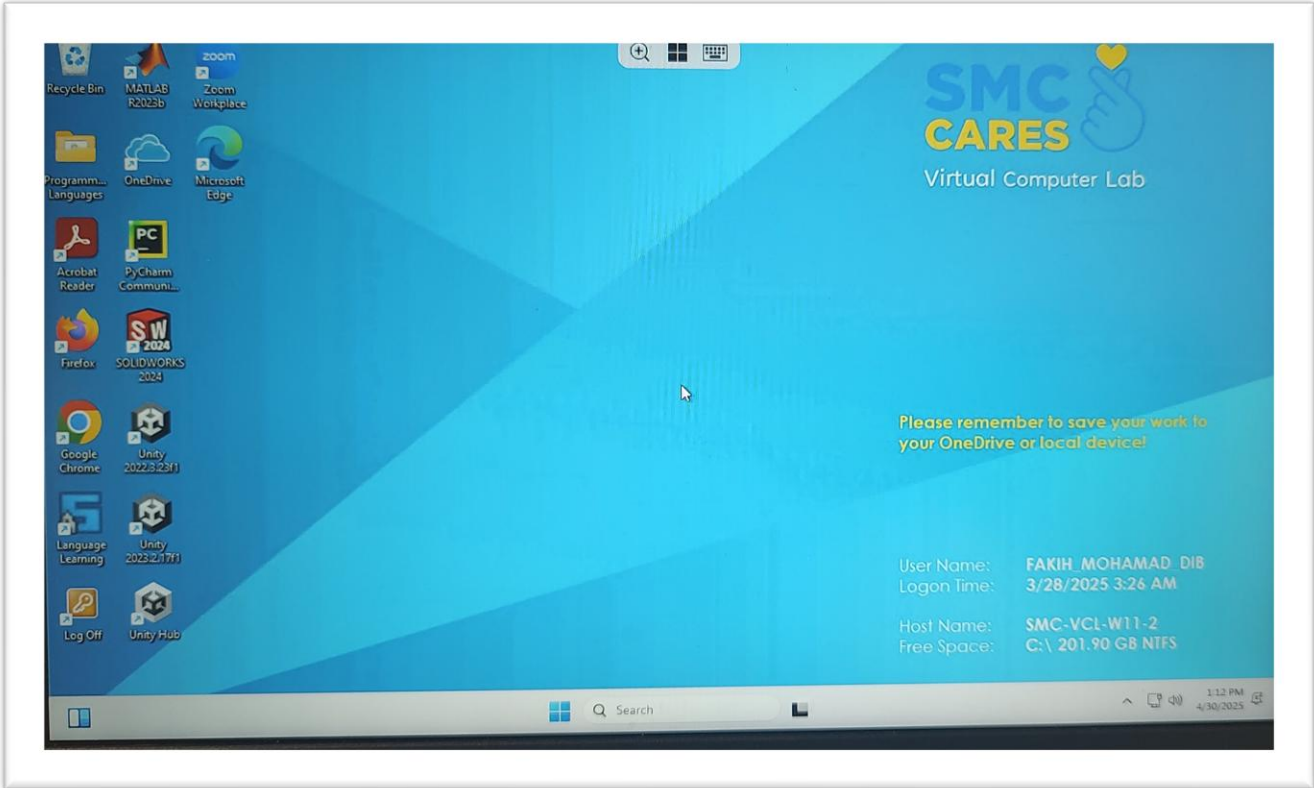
Recycle Bin
MATLAB R2023b
zoom
Zoom Workplace
Programm... Languages
OneDrive
Microsoft Edge
Acrobat Reader
PC
PyCharm Communi...
Firefox
SW 2024
SOLIDWORKS 2024
Google Chrome
Unity 2022.3.23f1
Language Learning
Unity 2023.2.17f1
Log Off
Unity Hub

SMC CARES
Virtual Computer Lab

Please remember to save your work to your OneDrive or local device!

User Name: FAKIH_MOHAMAD_DIB
Logon Time: 3/28/2025 3:26 AM

Host Name: SMC-VCL-W11-2
Free Space: C:\ 201.90 GB NTFS

Search

1:12 PM
4/30/2025